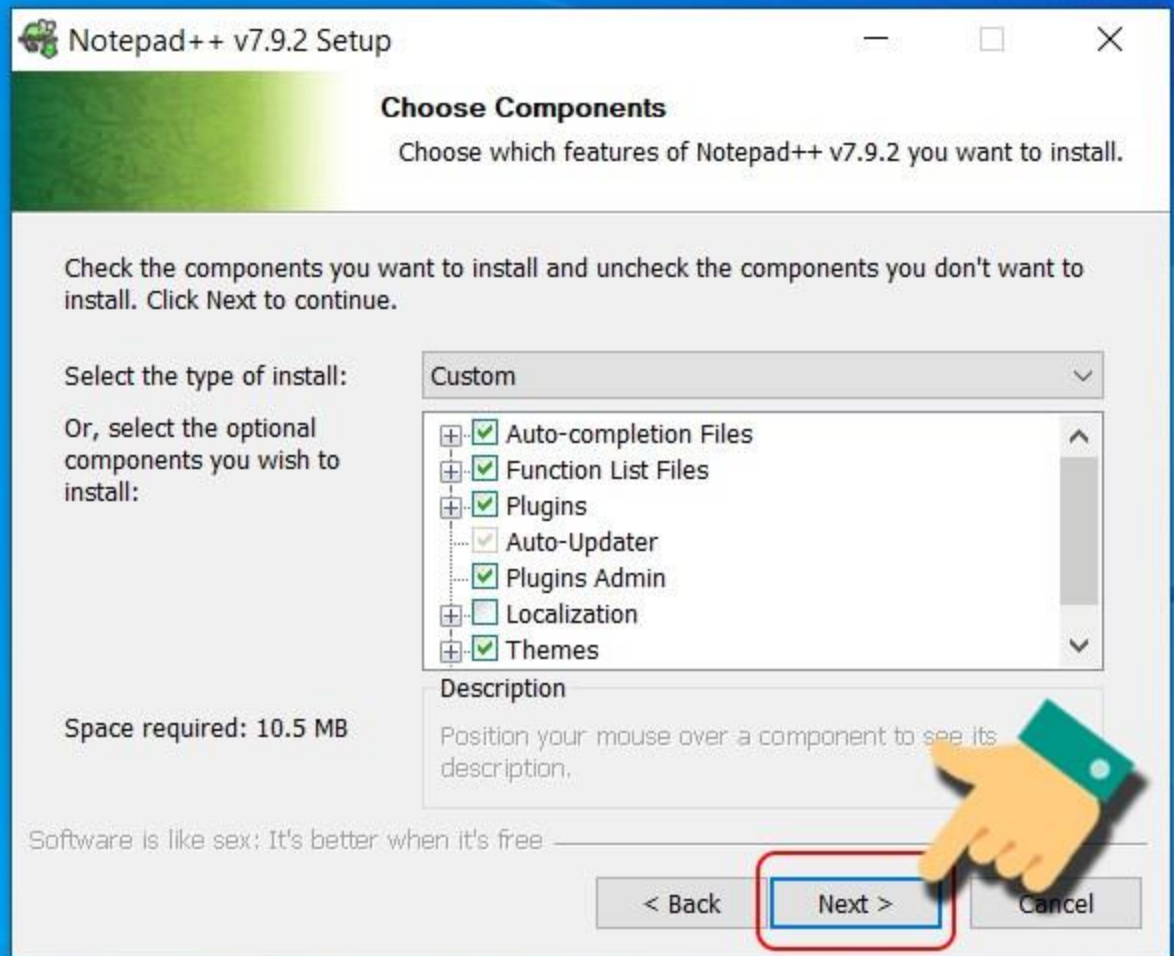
Notepad++ v7.9.2 Setup

Choose Components

Choose which features of Notepad++ v7.9.2 you want to install.

Check the components you want to install and uncheck the components you don't want to install. Click Next to continue.

Select the type of install:

Custom

Or, select the optional components you wish to install:

Auto-completion Files
Function List Files
Plugins
Auto-Updater
Plugins Admin
Localization
Themes

Description

Position your mouse over a component to see its description.

Space required: 10.5 MB

Software is like sex: It's better when it's free

< Back

Next >

Cancel